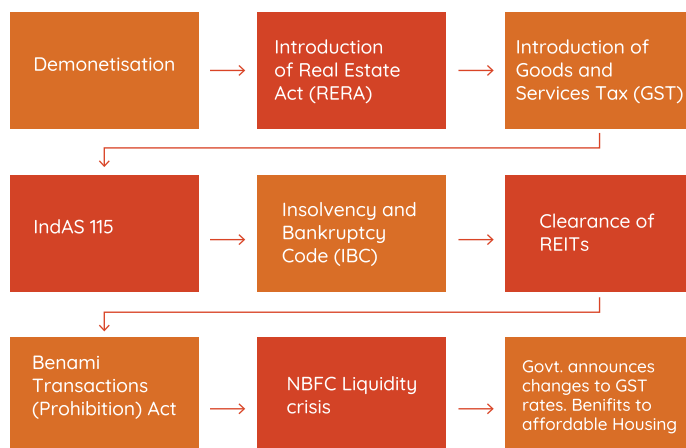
Demonetisation

Introduction of Real Estate Act (RERA)

Introduction of Goods and Services Tax (GST)

IndAS 115

Insolvency and Bankruptcy Code (IBC)

Clearance of REITs

Benami Transactions (Prohibition) Act

NBFC Liquidity crisis

Govt. announces changes to GST rates. Benifits to affordable Housing